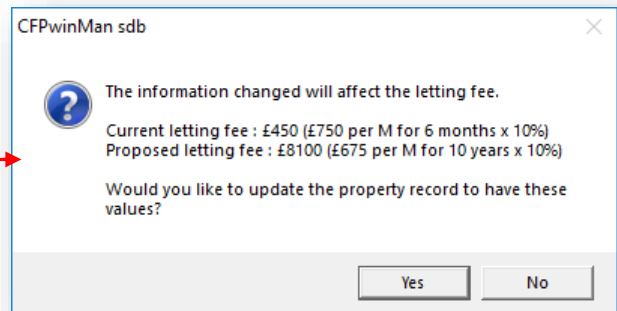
CFPwinMan sdb

The information changed will affect the letting fee.

Current letting fee : £450 (£750 per M for 6 months x 10%)
Proposed letting fee : £8100 (£675 per M for 10 years x 10%)

Would you like to update the property record to have these values?

Yes No